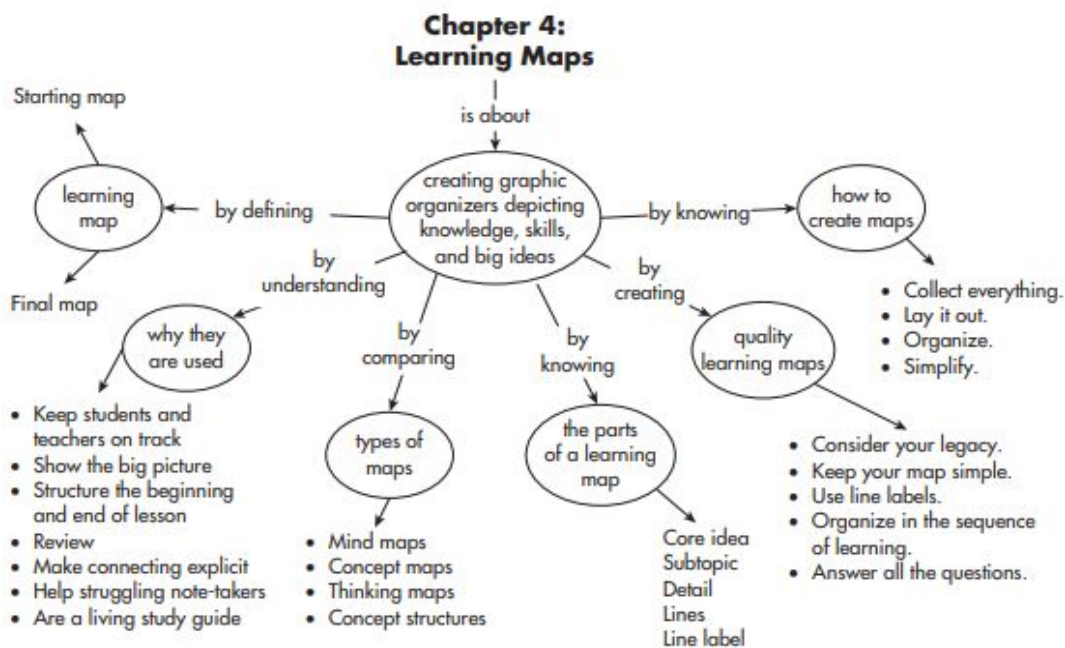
Chapter 4:
Learning Maps

is about

creating graphic organizers depicting knowledge, skills, and big ideas

by defining

learning map

Starting map

Final map

by understanding

why they are used

• Keep students and teachers on track
• Show the big picture
• Structure the beginning and end of lesson
• Review
• Make connecting explicit
• Help struggling note-takers
• Are a living study guide

by comparing

types of maps

• Mind maps
• Concept maps
• Thinking maps
• Concept structures

by knowing

the parts of a learning map

Core idea
Subtopic
Detail
Lines
Line label

by creating

quality learning maps

• Consider your legacy.
• Keep your map simple.
• Use line labels.
• Organize in the sequence of learning.
• Answer all the questions.

by knowing

how to create maps

• Collect everything.
• Lay it out.
• Organize.
• Simplify.